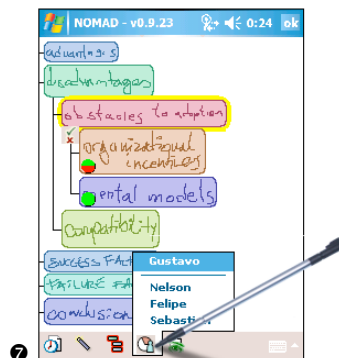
NOMAD - v0.9.23

0:24

ok

advantages

disadvantages

obstacles to adoption

organizational incentives

mental models

compatibility

SUCCESS FACT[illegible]

FAILURE FA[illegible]

conclusio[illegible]

Gustavo

Nelson

Felipe

Sebasti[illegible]

7